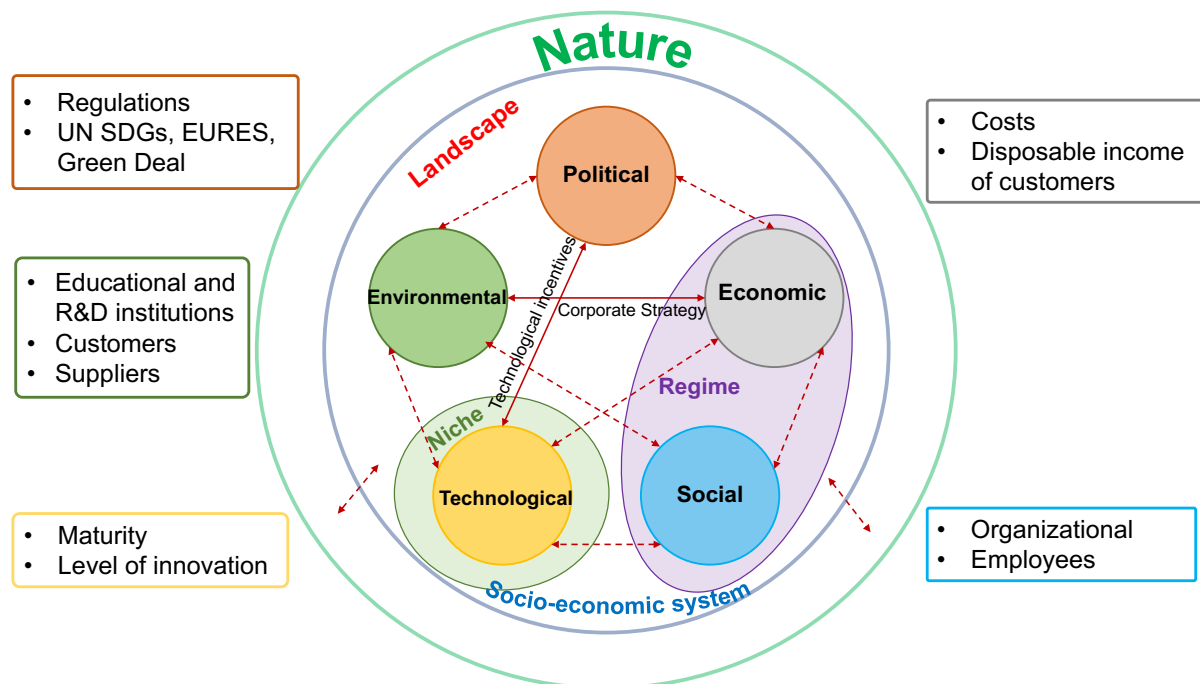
Nature

Landscape

- Regulations
- UN SDGs, EURES, Green Deal

- Costs
- Disposable income of customers

Political

Environmental

Economic

Corporate Strategy

Technological incentives

- Educational and R&D institutions
- Customers
- Suppliers

Regime

Niche

Technological

Social

- Maturity
- Level of innovation

- Organizational
- Employees

Socio-economic system